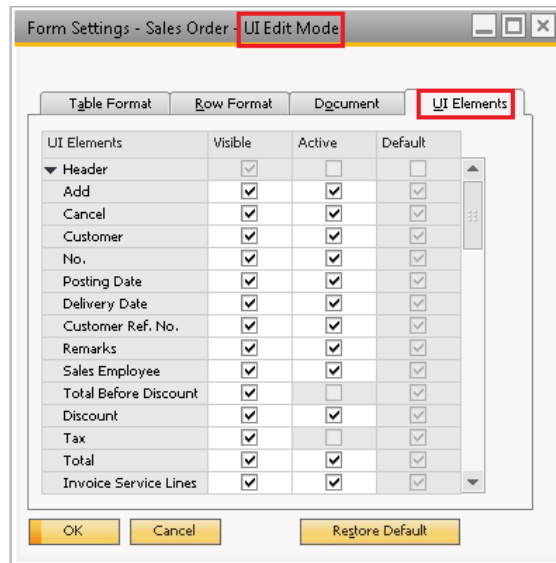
Form Settings - Sales Order - UI Edit Mode

Table Format | Row Format | Document | UI Elements

| UI Elements | Visible | Active | Default |
|---|---|---|---|
| Header | ✓ | | |
| Add | ✓ | ✓ | ✓ |
| Cancel | ✓ | ✓ | ✓ |
| Customer | ✓ | ✓ | ✓ |
| No. | ✓ | ✓ | ✓ |
| Posting Date | ✓ | ✓ | ✓ |
| Delivery Date | ✓ | ✓ | ✓ |
| Customer Ref. No. | ✓ | ✓ | ✓ |
| Remarks | ✓ | ✓ | ✓ |
| Sales Employee | ✓ | ✓ | ✓ |
| Total Before Discount | ✓ | | ✓ |
| Discount | ✓ | ✓ | ✓ |
| Tax | ✓ | | ✓ |
| Total | ✓ | ✓ | ✓ |
| Invoice Service Lines | ✓ | ✓ | ✓ |

OK | Cancel | Restore Default